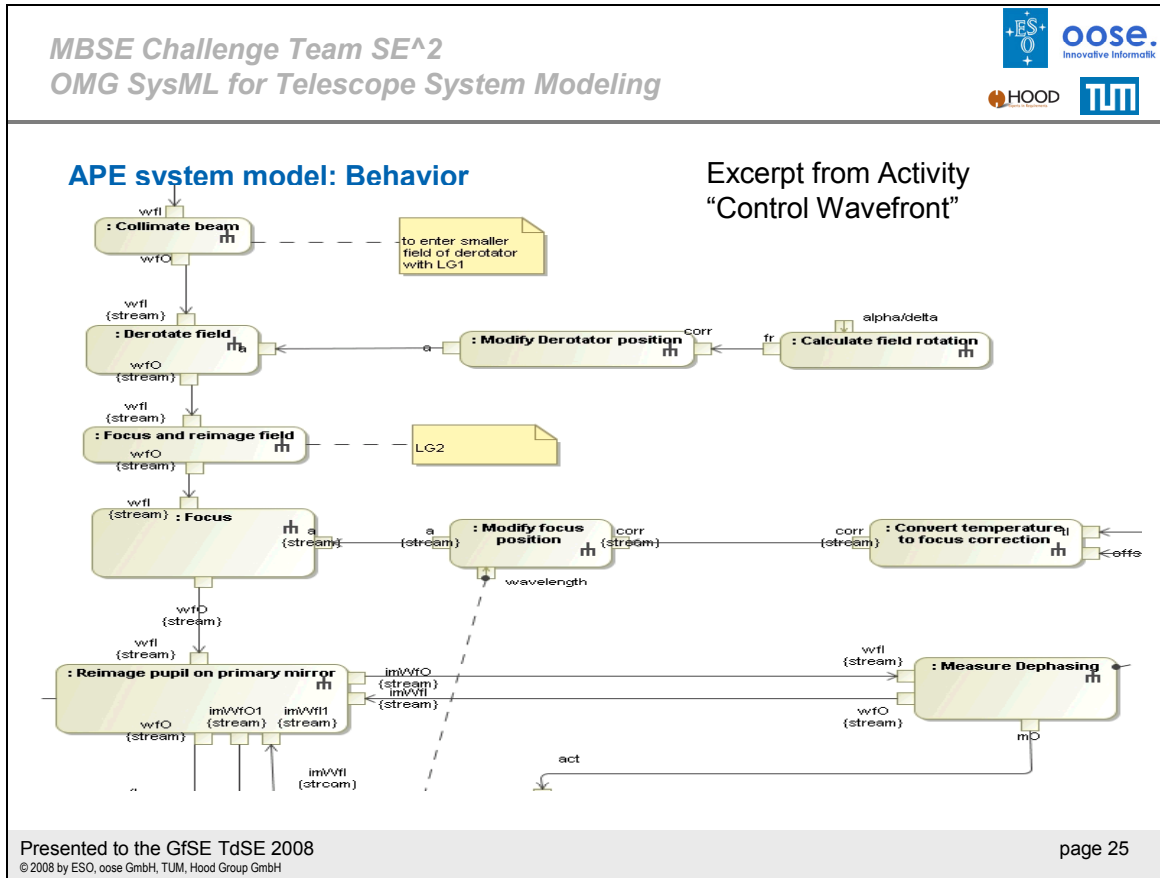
MBSE Challenge Team SE^2
OMG SysML for Telescope System Modeling

ESO oose. Innovative Informatik
HOOD
TUM

APE system model: Behavior

Excerpt from Activity "Control Wavefront"

wfI
: Collimate beam
wfO
to enter smaller field of derotator with LG1

wfI {stream}
: Derotate field
a
wfO {stream}
a
: Modify Derotator position
corr
fr
: Calculate field rotation
alpha/delta

wfI {stream}
: Focus and reimage field
wfO {stream}
LG2

wfI {stream}
: Focus
a {stream}
a {stream}
: Modify focus position
corr {stream}
wavelength
corr {stream}
: Convert temperature to focus correction
offs

wfO {stream}
wfI {stream}
: Reimage pupil on primary mirror
imWfO {stream}
imWfI {stream}
wfO {stream}
imWfO1 {stream}
imWfI1 {stream}
imWfI {stream}
wfI {stream}
: Measure Dephasing
wfO {stream}
mO
act

Presented to the GfSE TdSE 2008
© 2008 by ESO, oose GmbH, TUM, Hood Group GmbH
page 25